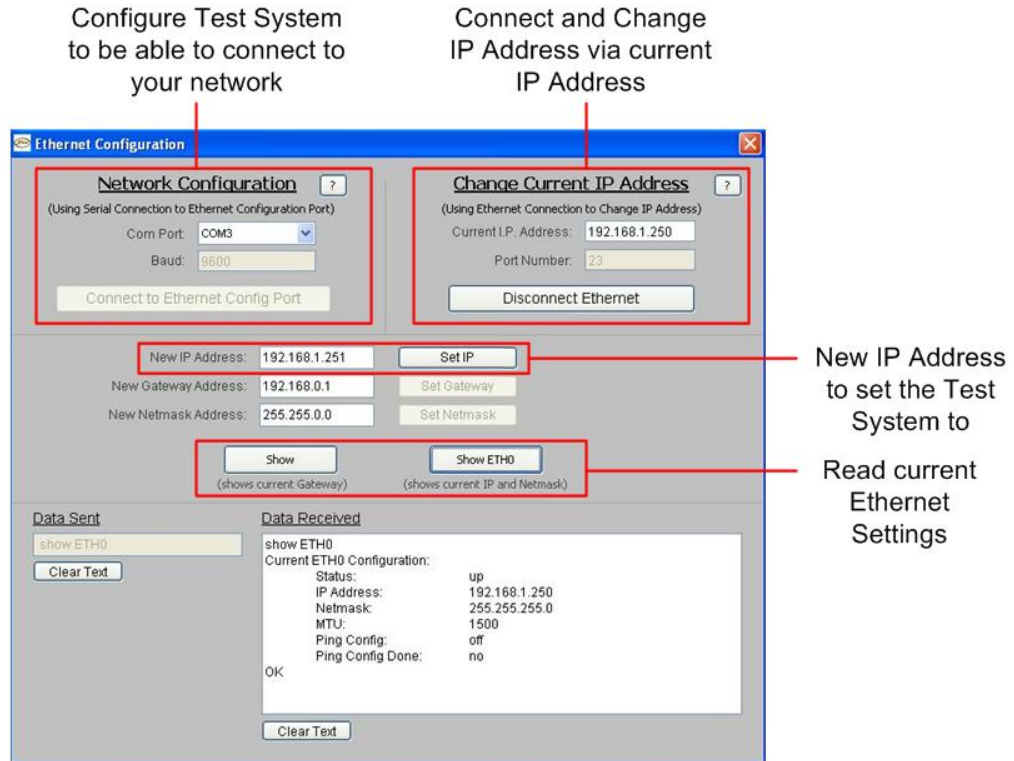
Configure Test System to be able to connect to your network

Connect and Change IP Address via current IP Address

Ethernet Configuration

Network Configuration ?
(Using Serial Connection to Ethernet Configuration Port)
Com Port: COM3
Baud: 9600
Connect to Ethernet Config Port

Change Current IP Address ?
(Using Ethernet Connection to Change IP Address)
Current I.P. Address: 192.168.1.250
Port Number: 23
Disconnect Ethernet

New IP Address: 192.168.1.251 Set IP
New Gateway Address: 192.168.0.1 Set Gateway
New Netmask Address: 255.255.0.0 Set Netmask

New IP Address to set the Test System to

Show
(shows current Gateway)
Show ETH0
(shows current IP and Netmask)

Read current Ethernet Settings

Data Sent
show ETH0
Clear Text

Data Received
show ETH0
Current ETH0 Configuration:
Status: up
IP Address: 192.168.1.250
Netmask: 255.255.255.0
MTU: 1500
Ping Config: off
Ping Config Done: no
OK
Clear Text